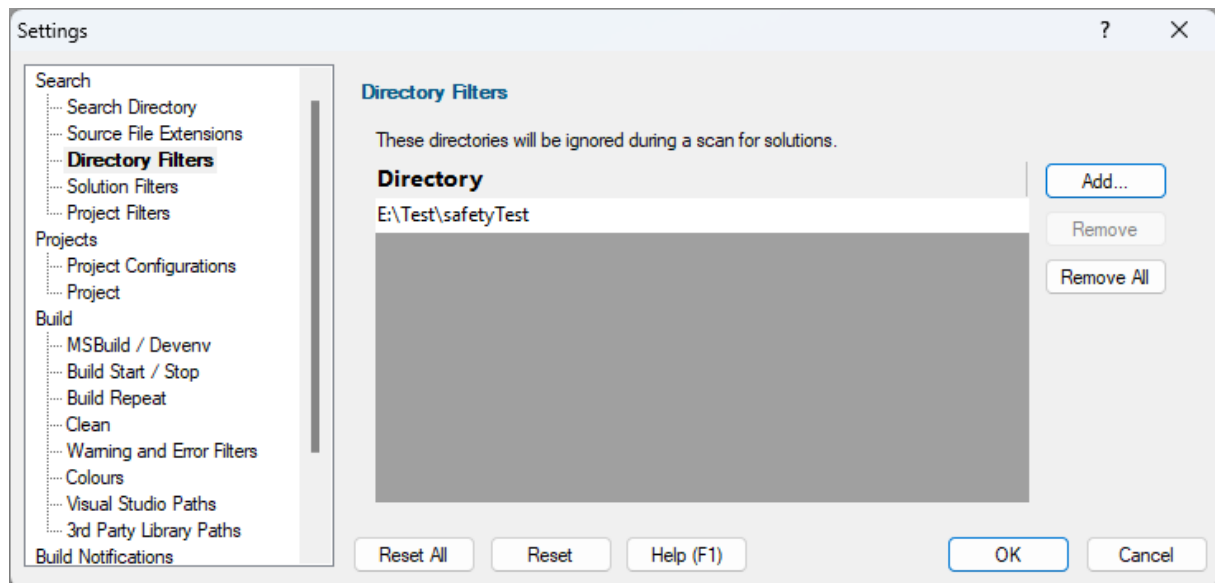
Settings
?
X

Search
Search Directory
Source File Extensions
Directory Filters
Solution Filters
Project Filters
Projects
Project Configurations
Project
Build
MSBuild / Devenv
Build Start / Stop
Build Repeat
Clean
Warning and Error Filters
Colours
Visual Studio Paths
3rd Party Library Paths
Build Notifications

Directory Filters

These directories will be ignored during a scan for solutions.

| Directory |
|---|
| E:\Test\safetyTest |

Add...
Remove
Remove All

Reset All
Reset
Help (F1)
OK
Cancel